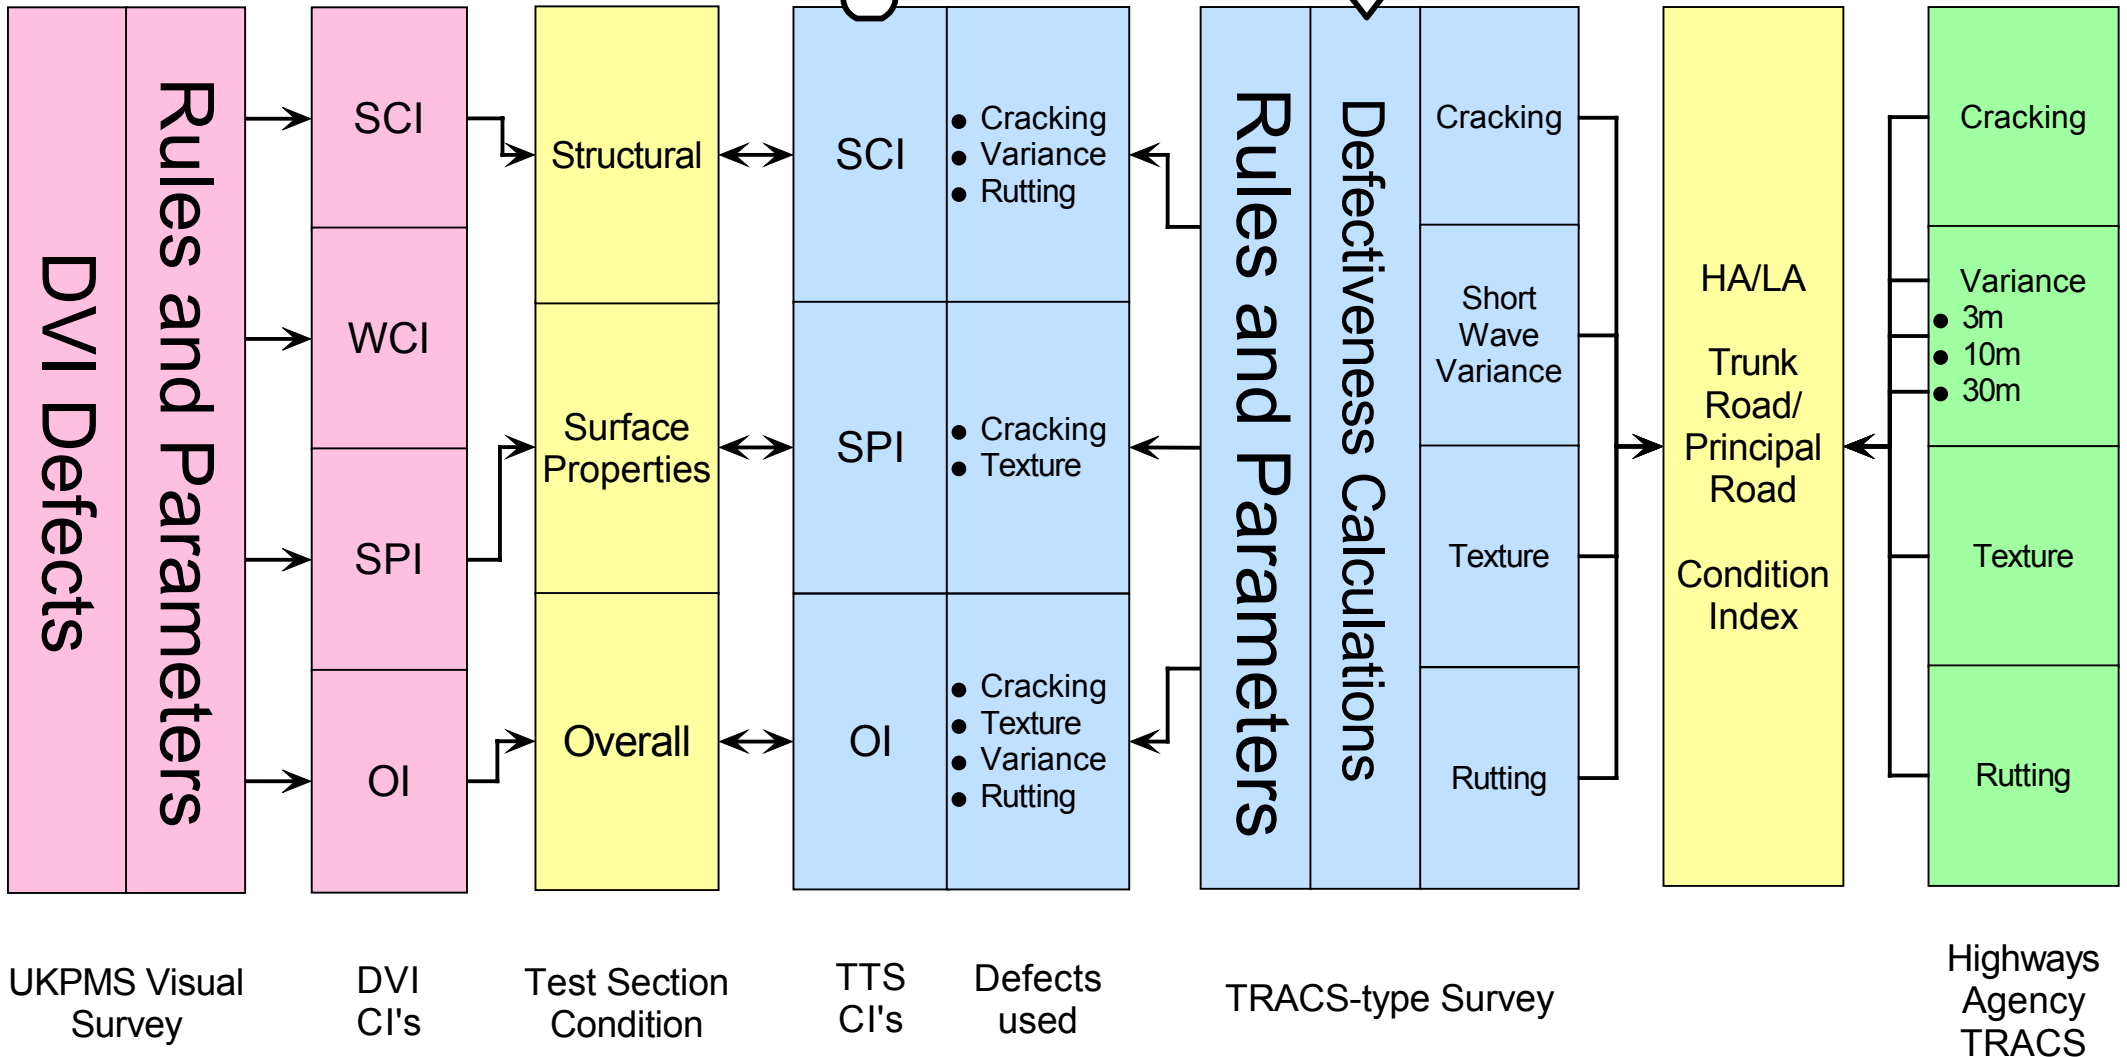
DVI Defects

Rules and Parameters

SCI

WCI

SPI

OI

Structural

Surface Properties

Overall

SCI

- Cracking
- Variance
- Rutting

SPI

- Cracking
- Texture

OI

- Cracking
- Texture
- Variance
- Rutting

Rules and Parameters

Defectiveness Calculations

Cracking

Short Wave Variance

Texture

Rutting

HA/LA

Trunk Road/ Principal Road

Condition Index

Cracking

Variance
- 3m
- 10m
- 30m

Texture

Rutting

UKPMS Visual Survey

DVI CI's

Test Section Condition

TTS CI's

Defects used

TRACS-type Survey

Highways Agency TRACS